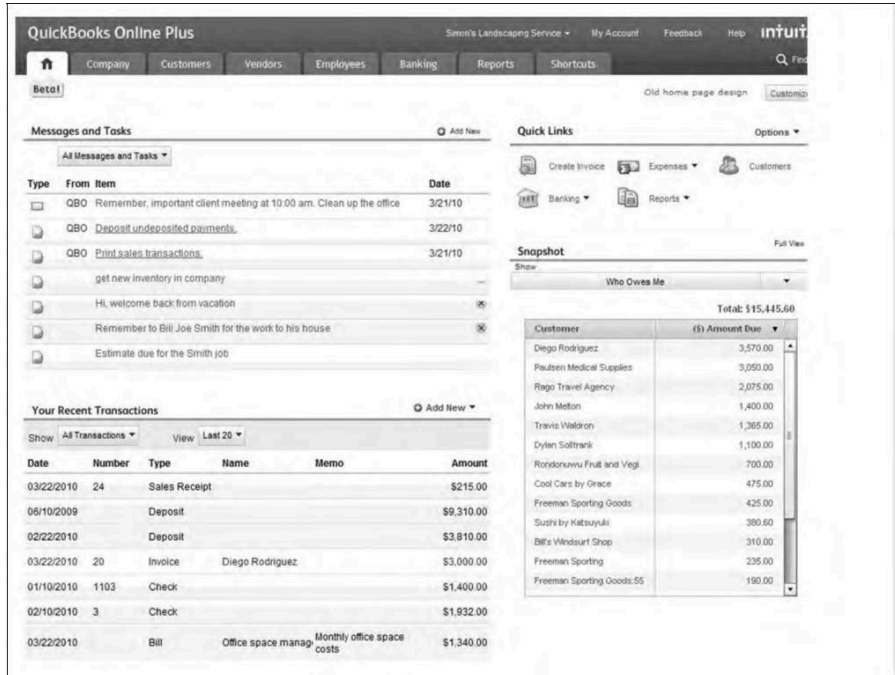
QuickBooks Online Plus

Simon's Landscaping Service ▾ My Account Feedback Help intuit

Company Customers Vendors Employees Banking Reports Shortcuts

Q Find

Beta!

Old home page design Customiz

Messages and Tasks

Add New

All Messages and Tasks ▾

| Type | From | Item | Date |
|---|---|---|---|
| | QBO | Remember, important client meeting at 10:00 am. Clean up the office | 3/21/10 |
| | QBO | Deposit undeposited payments. | 3/22/10 |
| | QBO | Print sales transactions. | 3/21/10 |
| | | get new inventory in company | — |
| | | Hi, welcome back from vacation | |
| | | Remember to Bill Joe Smith for the work to his house | |
| | | Estimate due for the Smith job | |

Quick Links

Options ▾

Create Invoice Expenses ▾ Customers

Banking ▾ Reports ▾

Snapshot

Full View

Show

Who Owes Me

Total: $15,445.60

| Customer | ($) Amount Due ▾ |
|---|---|
| Diego Rodriguez | 3,570.00 |
| Paulsen Medical Supplies | 3,050.00 |
| Rago Travel Agency | 2,075.00 |
| John Melton | 1,400.00 |
| Travis Waldron | 1,365.00 |
| Dylan Sollfrank | 1,100.00 |
| Rondonuwu Fruit and Vegi | 700.00 |
| Cool Cars by Grace | 475.00 |
| Freeman Sporting Goods | 425.00 |
| Sushi by Katsuyuki | 380.60 |
| Bill's Windsurf Shop | 310.00 |
| Freeman Sporting | 235.00 |
| Freeman Sporting Goods:55 | 190.00 |

Your Recent Transactions

Add New ▾

Show All Transactions ▾ View Last 20 ▾

| Date | Number | Type | Name | Memo | Amount |
|---|---|---|---|---|---|
| 03/22/2010 | 24 | Sales Receipt | | | $215.00 |
| 06/10/2009 | | Deposit | | | $9,310.00 |
| 02/22/2010 | | Deposit | | | $3,810.00 |
| 03/22/2010 | 20 | Invoice | Diego Rodriguez | | $3,000.00 |
| 01/10/2010 | 1103 | Check | | | $1,400.00 |
| 02/10/2010 | 3 | Check | | | $1,932.00 |
| 03/22/2010 | | Bill | Office space manag | Monthly office space costs | $1,340.00 |